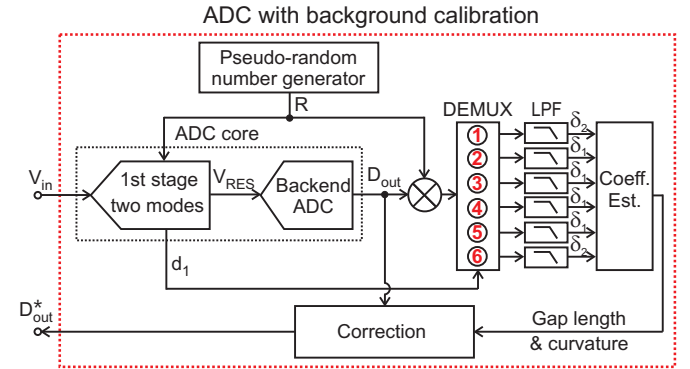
ADC with background calibration

Pseudo-random number generator

R

ADC core

DEMUX

LPF

$\delta_2$

$\delta_1$

$\delta_1$

$\delta_1$

$\delta_1$

$\delta_2$

$V_{in}$

1st stage two modes

$V_{RES}$

Backend ADC

$D_{out}$

1

2

3

4

5

6

Coeff. Est.

$d_1$

$D^*_{out}$

Correction

Gap length & curvature